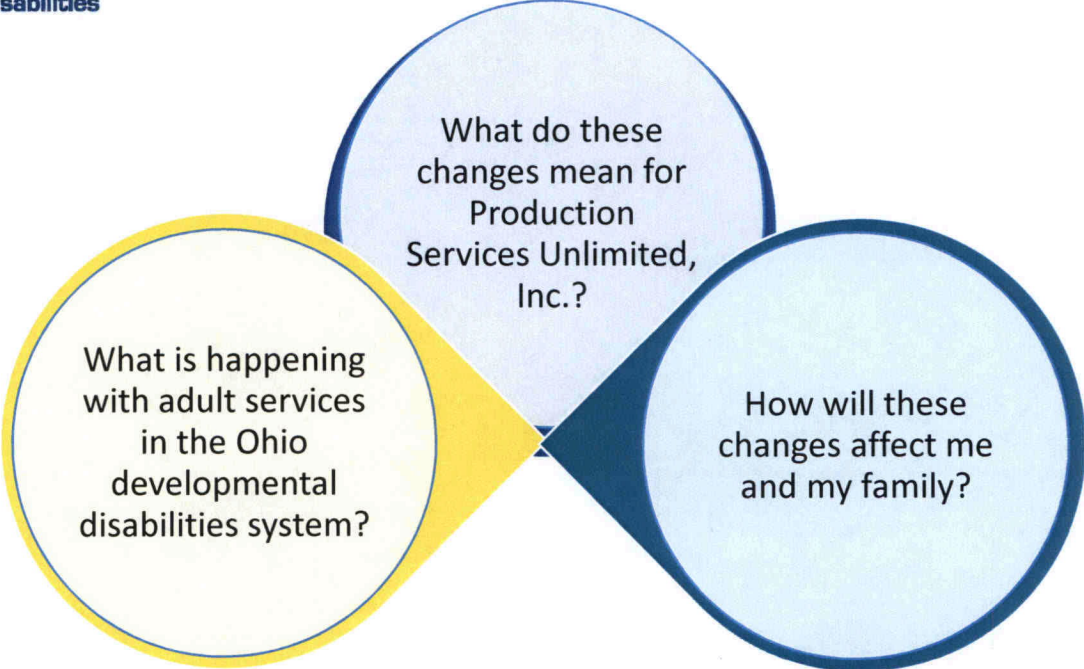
sabilities

What is happening with adult services in the Ohio developmental disabilities system?

What do these changes mean for Production Services Unlimited, Inc.?

How will these changes affect me and my family?